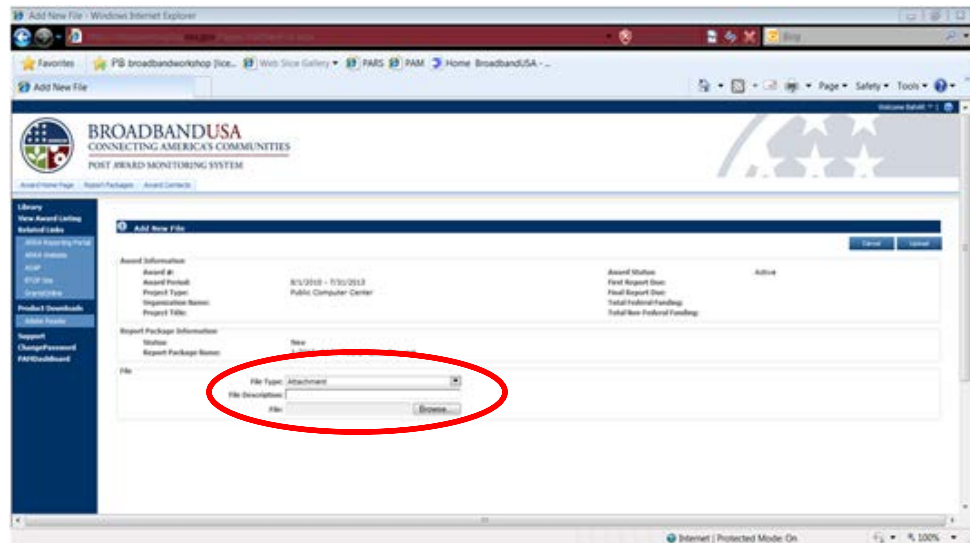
Add New File - Windows Internet Explorer

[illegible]

Bing

Favorites

PB broadbandworkshop [lice...

Web Slice Gallery

PARS

PAM

Home BroadbandUSA - ...

Add New File

Page ▾ Safety ▾ Tools ▾

Welcome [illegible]

BROADBANDUSA
CONNECTING AMERICA'S COMMUNITIES
POST AWARD MONITORING SYSTEM

Award Home Page | Report Packages | Award Contacts

Library
View Award Listing
Related Links
ARRA Reporting Portal
ARRA Website
ASAP
BTOP Site
GrantsOnline
Product Downloads
Adobe Reader
Support
ChangePassword
PAMDashboard

Add New File

Cancel | Upload

Award Information
Award #:
Award Period: 8/1/2010 - 7/31/2013
Project Type: Public Computer Center
Organization Name:
Project Title:
Award Status: Active
First Report Due:
Final Report Due:
Total Federal Funding:
Total Non-Federal Funding:

Report Package Information
Status: New
Report Package Name: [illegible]

File
File Type: Attachment
File Description:
File: Browse...

Internet | Protected Mode: On

100%